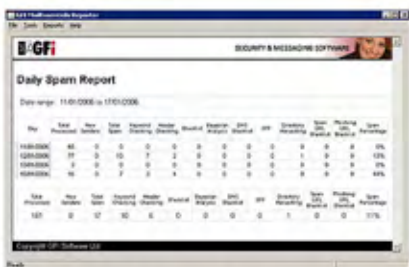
GFI MailEssentials Reporter
File Tools Reports Help

GFi SECURITY & MESSAGING SOFTWARE

Daily Spam Report

Date range: 11/01/2006 to 17/01/2006

| Day | Total Processed | New Senders | Total Spam | Keyword Checking | Header Checking | Blacklist | Bayesian Analysis | DNS Blacklist | SPF | Directory Harvesting | Spam URL Blocklist | Phishing URL Blocklist | Spam Percentage |
|---|---|---|---|---|---|---|---|---|---|---|---|---|---|
| 11/01/2006 | 45 | 0 | 0 | 0 | 0 | 0 | 0 | 0 | 0 | 0 | 0 | 0 | 0% |
| 12/01/2006 | 77 | 0 | 10 | 7 | 2 | 0 | 0 | 0 | 0 | 1 | 0 | 0 | 13% |
| 13/01/2006 | 0 | 0 | 0 | 0 | 0 | 0 | 0 | 0 | 0 | 0 | 0 | 0 | 0% |
| 16/01/2006 | 16 | 0 | 7 | 3 | 4 | 0 | 0 | 0 | 0 | 0 | 0 | 0 | 44% |

| Total Processed | New Senders | Total Spam | Keyword Checking | Header Checking | Blacklist | Bayesian Analysis | DNS Blacklist | SPF | Directory Harvesting | Spam URL Blocklist | Phishing URL Blocklist | Spam Percentage |
|---|---|---|---|---|---|---|---|---|---|---|---|---|
| 137 | 0 | 17 | 10 | 6 | 0 | 0 | 0 | 0 | 1 | 0 | 0 | 11% |

Copyright GFI Software Ltd

Ready